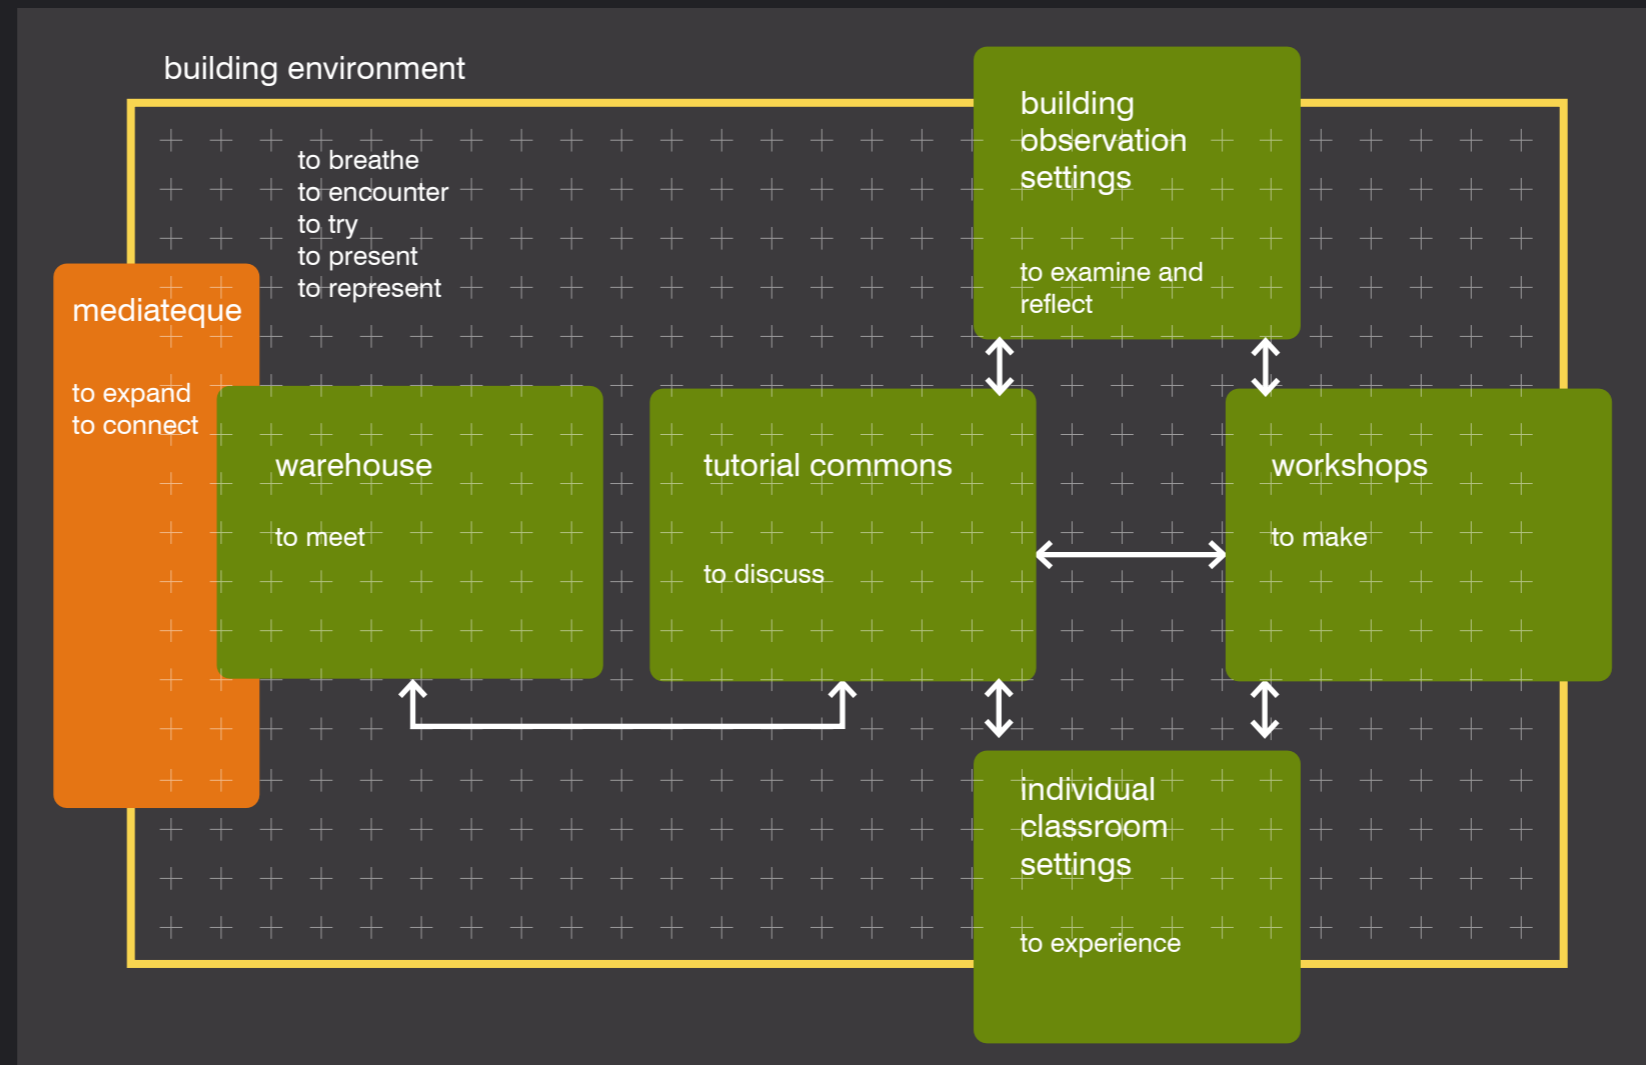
building environment

to breathe
to encounter
to try
to present
to represent

building observation settings

to examine and reflect

mediateque

to expand
to connect

warehouse

to meet

tutorial commons

to discuss

workshops

to make

individual classroom settings

to experience